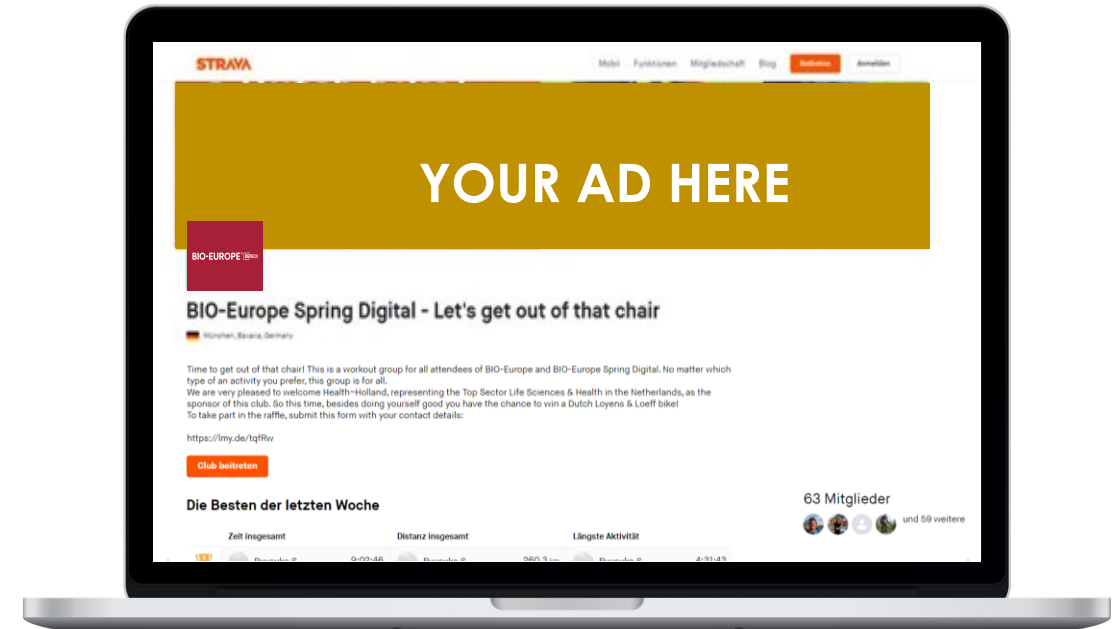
STRAVA

Mobil Funktionen Mitgliedschaft Blog Beitreten Anmelden

YOUR AD HERE

BIO-EUROPE

BIO-Europe Spring Digital - Let's get out of that chair

München, Bavaria, Germany

Time to get out of that chair! This is a workout group for all attendees of BIO-Europe and BIO-Europe Spring Digital. No matter which type of an activity you prefer, this group is for all.
We are very pleased to welcome Health~Holland, representing the Top Sector Life Sciences & Health in the Netherlands, as the sponsor of this club. So this time, besides doing yourself good you have the chance to win a Dutch Loyens & Loeff bike!
To take part in the raffle, submit this form with your contact details:

https://lmy.de/tqfRw

Club beitreten

Die Besten der letzten Woche

63 Mitglieder

und 59 weitere

| Zeit insgesamt | | Distanz insgesamt | | Längste Aktivität | |
|---|---|---|---|---|---|
| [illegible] | 9:02:46 | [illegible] | 260,3 km | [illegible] | 4:31:43 |